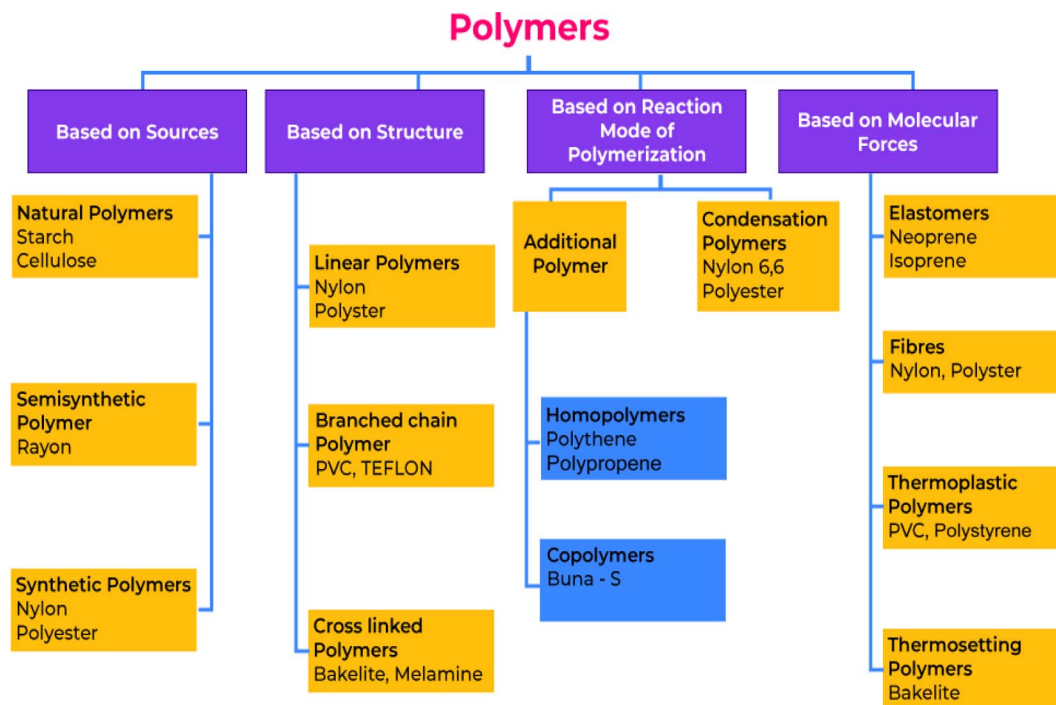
Polymers

Based on Sources

Natural Polymers
Starch
Cellulose

Semisynthetic Polymer
Rayon

Synthetic Polymers
Nylon
Polyester

Based on Structure

Linear Polymers
Nylon
Polyster

Branched chain Polymer
PVC, TEFLON

Cross linked Polymers
Bakelite, Melamine

Based on Reaction Mode of Polymerization

Additional Polymer

Homopolymers
Polythene
Polypropene

Copolymers
Buna - S

Condensation Polymers
Nylon 6,6
Polyester

Based on Molecular Forces

Elastomers
Neoprene
Isoprene

Fibres
Nylon, Polyster

Thermoplastic Polymers
PVC, Polystyrene

Thermosetting Polymers
Bakelite